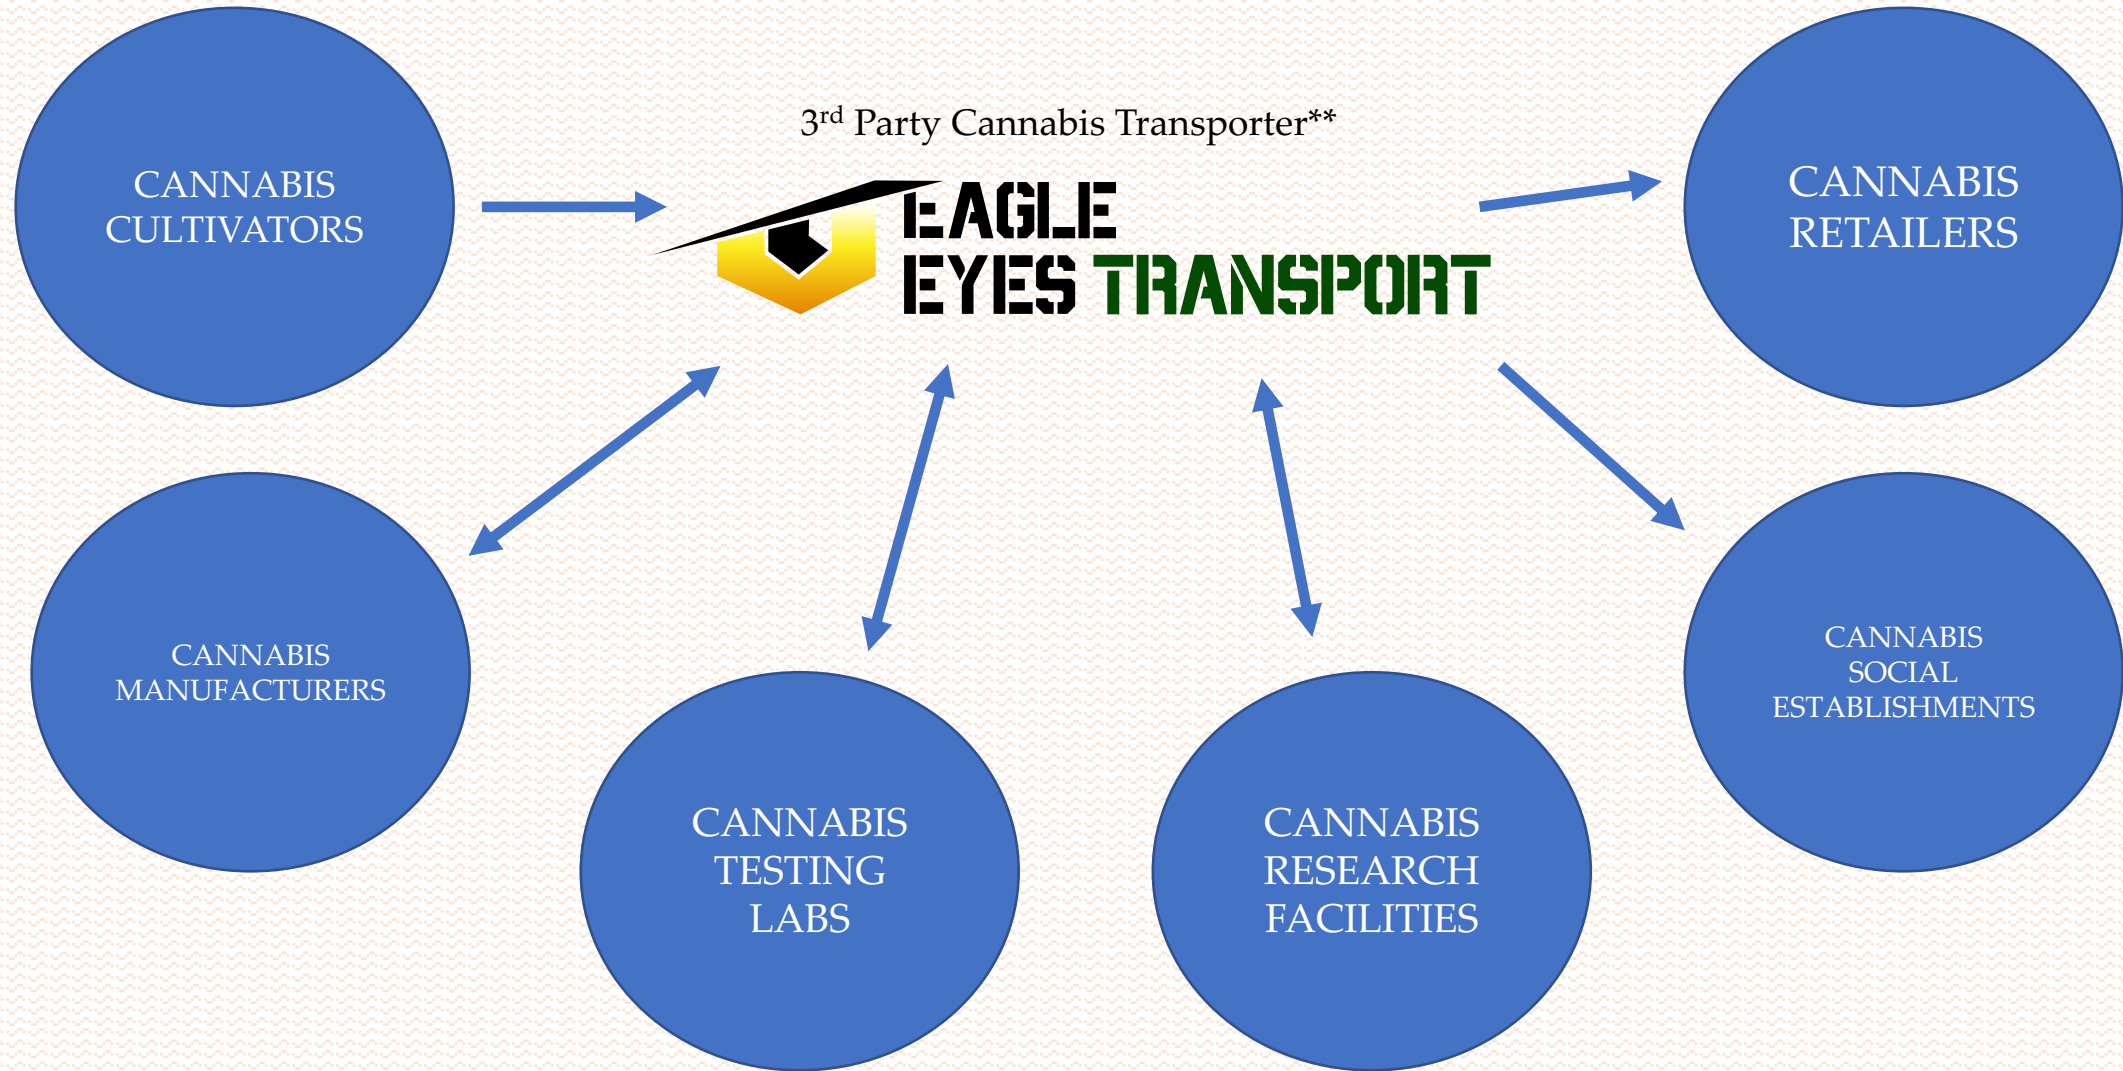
CANNABIS CULTIVATORS

3$^{rd}$ Party Cannabis Transporter**

EAGLE EYES TRANSPORT

CANNABIS RETAILERS

CANNABIS MANUFACTURERS

CANNABIS TESTING LABS

CANNABIS RESEARCH FACILITIES

CANNABIS SOCIAL ESTABLISHMENTS